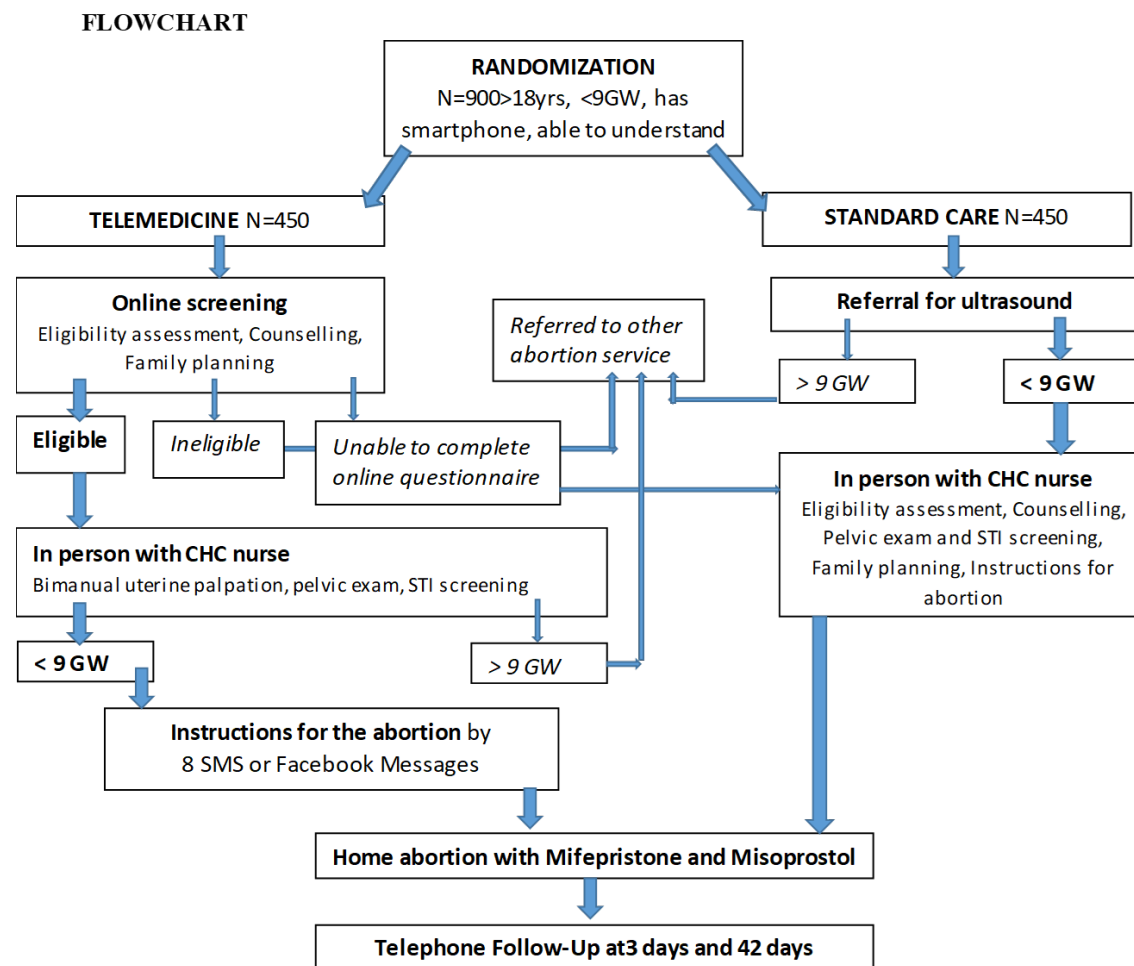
FLOWCHART

RANDOMIZATION
N=900>18yrs, <9GW, has smartphone, able to understand

TELEMEDICINE N=450

STANDARD CARE N=450

Online screening
Eligibility assessment, Counselling, Family planning

Referred to other abortion service

Referral for ultrasound

> 9 GW

< 9 GW

Eligible

Ineligible

Unable to complete online questionnaire

In person with CHC nurse
Eligibility assessment, Counselling, Pelvic exam and STI screening, Family planning, Instructions for abortion

In person with CHC nurse
Bimanual uterine palpation, pelvic exam, STI screening

< 9 GW

> 9 GW

Instructions for the abortion by 8 SMS or Facebook Messages

Home abortion with Mifepristone and Misoprostol

Telephone Follow-Up at3 days and 42 days